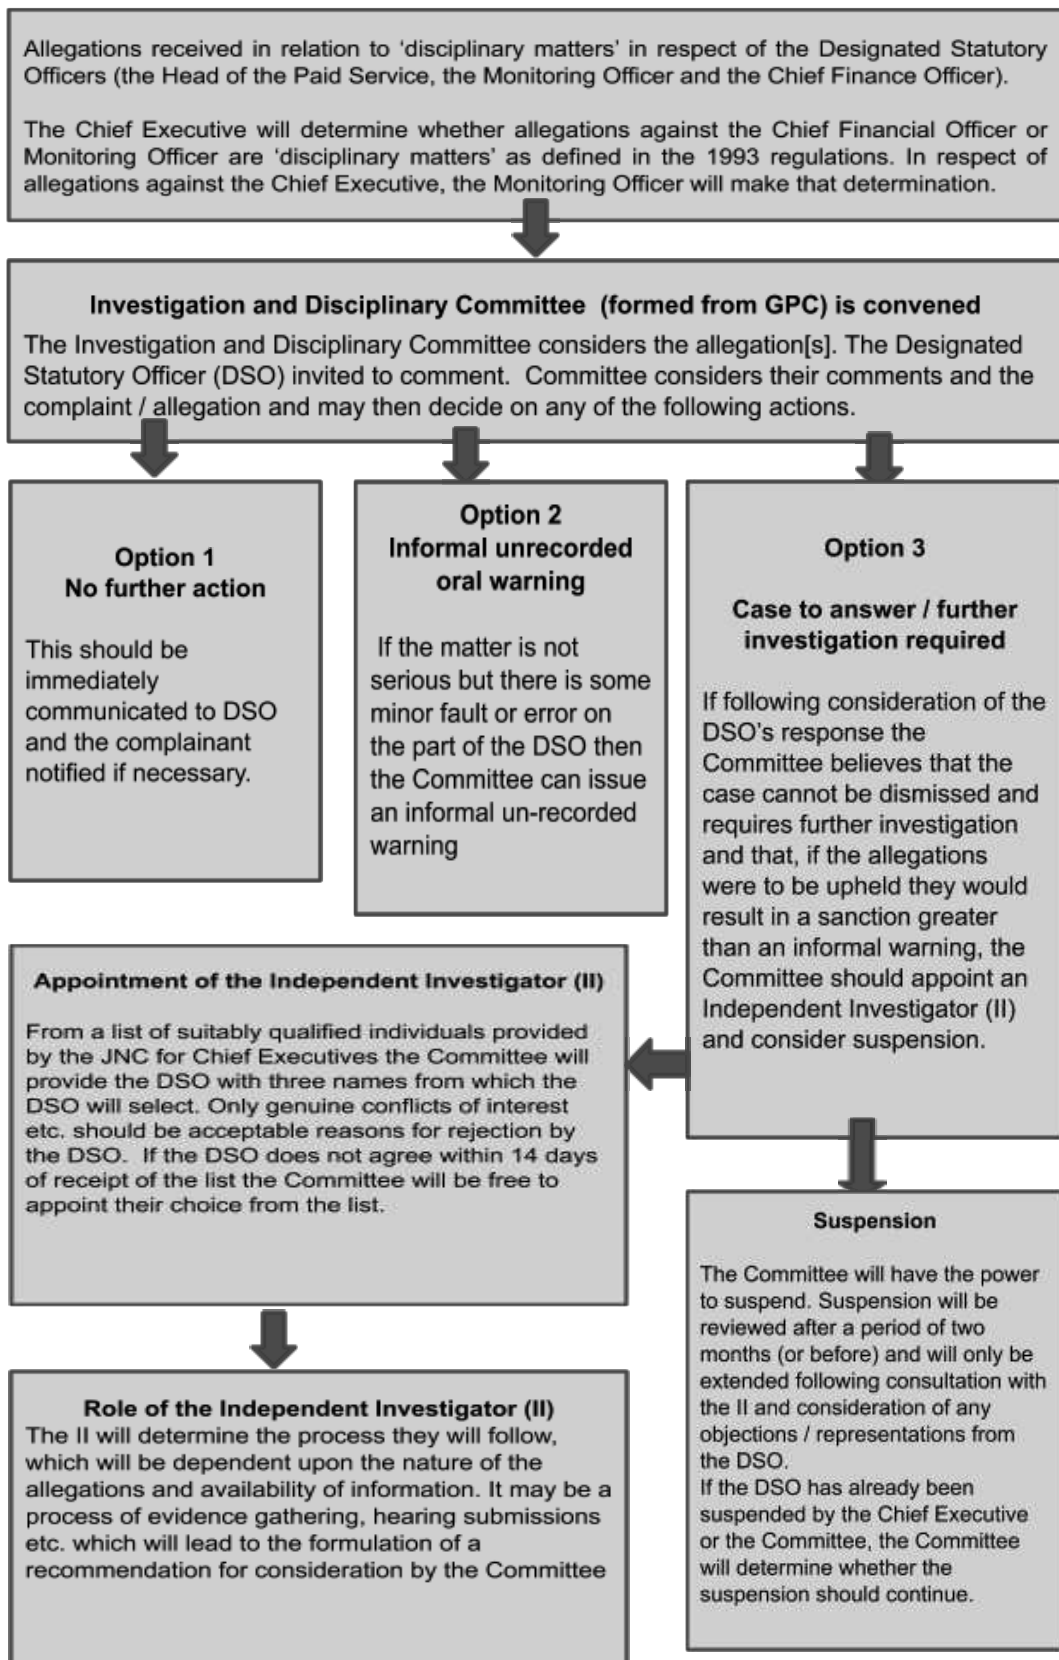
Allegations received in relation to 'disciplinary matters' in respect of the Designated Statutory Officers (the Head of the Paid Service, the Monitoring Officer and the Chief Finance Officer).

The Chief Executive will determine whether allegations against the Chief Financial Officer or Monitoring Officer are 'disciplinary matters' as defined in the 1993 regulations. In respect of allegations against the Chief Executive, the Monitoring Officer will make that determination.

Investigation and Disciplinary Committee (formed from GPC) is convened
The Investigation and Disciplinary Committee considers the allegation[s]. The Designated Statutory Officer (DSO) invited to comment. Committee considers their comments and the complaint / allegation and may then decide on any of the following actions.

Option 1
No further action

This should be immediately communicated to DSO and the complainant notified if necessary.

Option 2
Informal unrecorded oral warning

If the matter is not serious but there is some minor fault or error on the part of the DSO then the Committee can issue an informal un-recorded warning

Option 3

Case to answer / further investigation required

If following consideration of the DSO's response the Committee believes that the case cannot be dismissed and requires further investigation and that, if the allegations were to be upheld they would result in a sanction greater than an informal warning, the Committee should appoint an Independent Investigator (II) and consider suspension.

Appointment of the Independent Investigator (II)

From a list of suitably qualified individuals provided by the JNC for Chief Executives the Committee will provide the DSO with three names from which the DSO will select. Only genuine conflicts of interest etc. should be acceptable reasons for rejection by the DSO. If the DSO does not agree within 14 days of receipt of the list the Committee will be free to appoint their choice from the list.

Suspension

The Committee will have the power to suspend. Suspension will be reviewed after a period of two months (or before) and will only be extended following consultation with the II and consideration of any objections / representations from the DSO.
If the DSO has already been suspended by the Chief Executive or the Committee, the Committee will determine whether the suspension should continue.

Role of the Independent Investigator (II)
The II will determine the process they will follow, which will be dependent upon the nature of the allegations and availability of information. It may be a process of evidence gathering, hearing submissions etc. which will lead to the formulation of a recommendation for consideration by the Committee